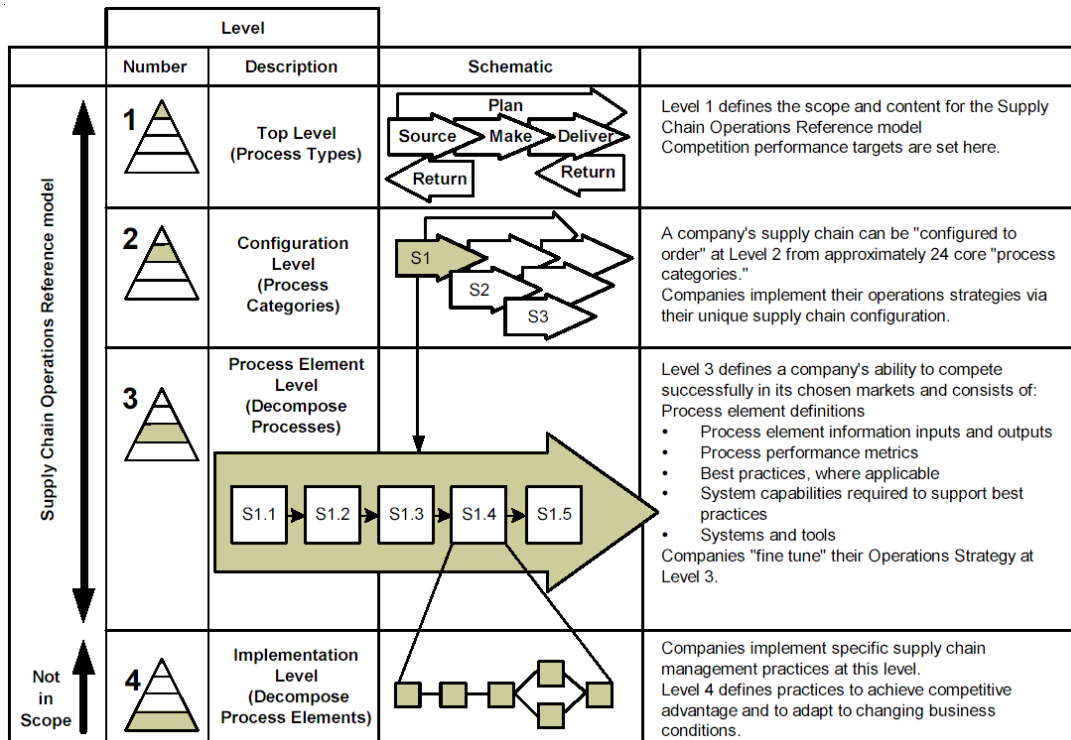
| | Level | | | |
|---|---|---|---|---|
| | Number | Description | Schematic | |
| Supply Chain Operations Reference model | 1 | Top Level (Process Types) | Plan Source Make Deliver Return Return | Level 1 defines the scope and content for the Supply Chain Operations Reference model Competition performance targets are set here. |
| | 2 | Configuration Level (Process Categories) | S1 S2 S3 | A company's supply chain can be "configured to order" at Level 2 from approximately 24 core "process categories." Companies implement their operations strategies via their unique supply chain configuration. |
| | 3 | Process Element Level (Decompose Processes) | S1.1 S1.2 S1.3 S1.4 S1.5 | Level 3 defines a company's ability to compete successfully in its chosen markets and consists of: Process element definitions • Process element information inputs and outputs • Process performance metrics • Best practices, where applicable • System capabilities required to support best practices • Systems and tools Companies "fine tune" their Operations Strategy at Level 3. |
| Not in Scope | 4 | Implementation Level (Decompose Process Elements) | | Companies implement specific supply chain management practices at this level. Level 4 defines practices to achieve competitive advantage and to adapt to changing business conditions. |